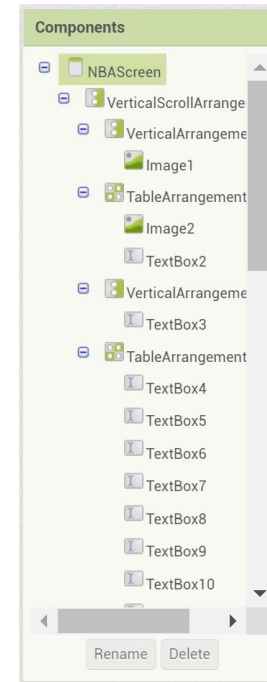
Components

NBAScreen
VerticalScrollArrange
VerticalArrangeme
Image1
TableArrangement
Image2
TextBox2
VerticalArrangeme
TextBox3
TableArrangement
TextBox4
TextBox5
TextBox6
TextBox7
TextBox8
TextBox9
TextBox10

Rename Delete